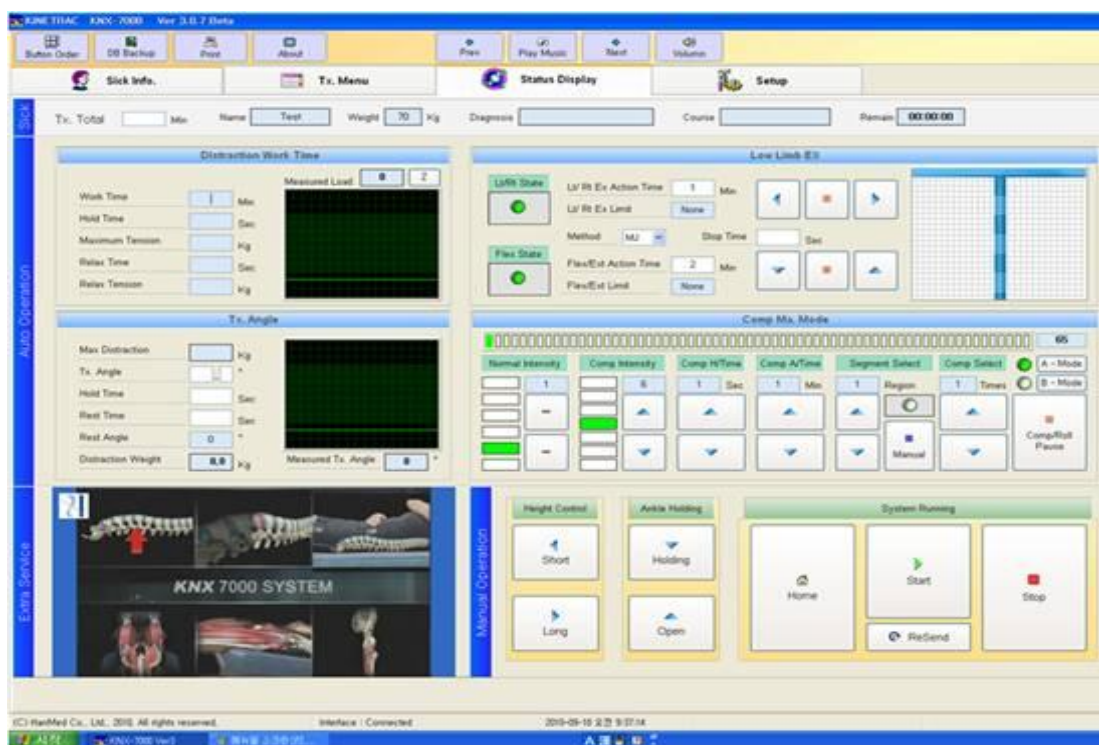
KINETRAC KNX-7000 Ver 3.0.7 Beta

Button Order DB Backup Print About Prev Play Music Next Volume

Sick Info. Tx. Menu Status Display Setup

Sick

Tx. Total Min Name Test Weight 70 Kg Diagnosis Course Remain 00:00:00

Auto Operation

Distraction Work Time

Work Time 1 Min
Hold Time Sec
Maximum Tension Kg
Relax Time Sec
Relax Tension Kg
Measured Load 0 2

Low Limb Ex

Lt/Rt State
Flex State
Lt/ Rt Ex Action Time 1 Min
Lt/ Rt Ex Limit None
Method MU
Stop Time Sec
Flex/Ext Action Time 2 Min
Flex/Ext Limit None

Tx. Angle

Max Distraction Kg
Tx. Angle °
Hold Time Sec
Rest Time Sec
Rest Angle 0 °
Distraction Weight 0.0 Kg
Measured Tx. Angle 0 °

Comp Mx. Mode

65

Normal Intensity 1
Comp Intensity 6
Comp H/Time 1 Sec
Comp A/Time 1 Min
Segment Select 1 Region
Manual
Comp Select 1 Times
A - Mode
B - Mode
Comp/Roll Pause

Extra Service

21
KNX 7000 SYSTEM

Manual Operation

Height Control
Short
Long

Ankle Holding
Holding
Open

System Running
Home
Start
Stop
ReSend

(C) HanMed Co., Ltd., 2010. All rights reserved. Interface : Connected 2010-09-10 오전 9:37:14

시작 KNX-7000 Ver3